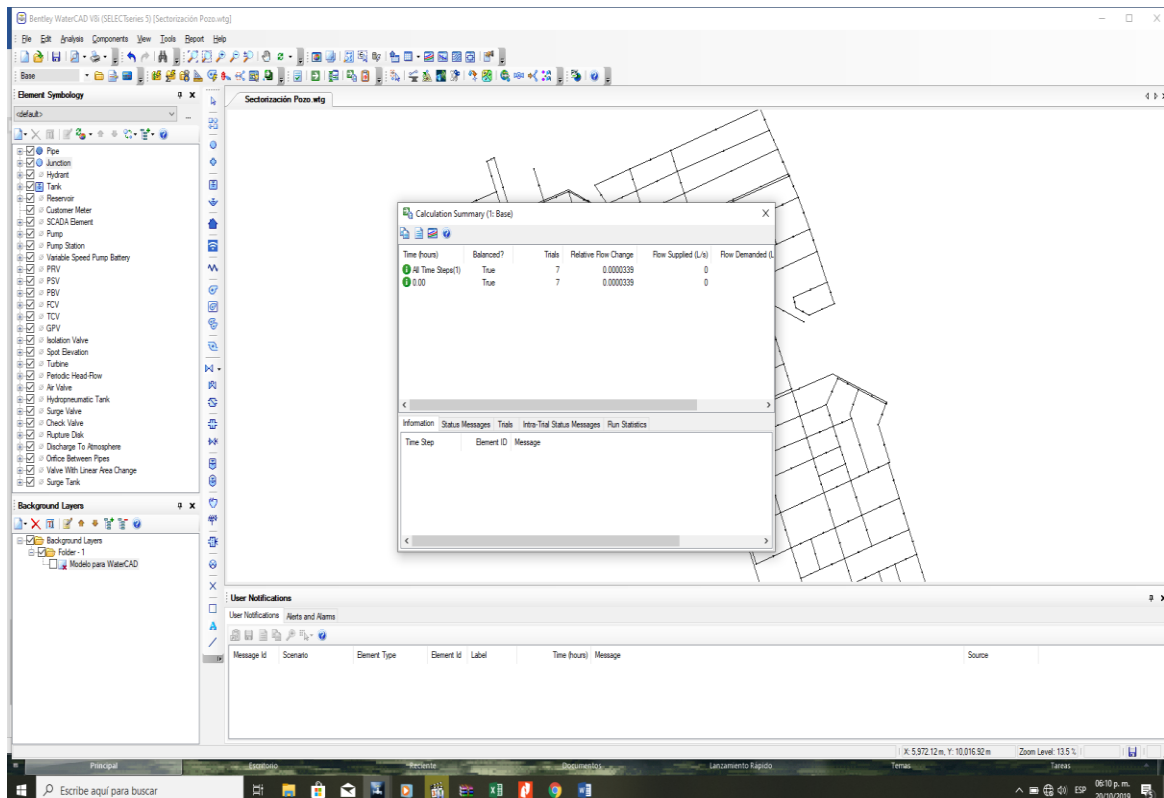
Bentley WaterCAD V8i (SELECTseries 5) [Sectorización Pozo.wtg]

File Edit Analysis Components View Tools Report Help

Base

Element Symbology

<default>

Pipe
Junction
Hydrant
Tank
Reservoir
Customer Meter
SCADA Element
Pump
Pump Station
Variable Speed Pump Battery
PRV
PSV
PBV
FCV
TCV
GPV
Isolation Valve
Spot Elevation
Turbine
Periodic Head-Flow
Air Valve
Hydropneumatic Tank
Surge Valve
Check Valve
Rupture Disk
Discharge To Atmosphere
Orifice Between Pipes
Valve With Linear Area Change
Surge Tank

Background Layers

Background Layers
Folder - 1
Modelo para WaterCAD

Sectorización Pozo.wtg

Calculation Summary (1: Base)

| Time (hours) | Balanced? | Trials | Relative Flow Change | Flow Supplied (L/s) | Flow Demanded (L |
|---|---|---|---|---|---|
| All Time Steps(1) | True | 7 | 0.0000339 | 0 | |
| 0.00 | True | 7 | 0.0000339 | 0 | |

Information | Status Messages | Trials | Intra-Trial Status Messages | Run Statistics

| Time Step | Element ID | Message |
|---|---|---|

User Notifications

User Notifications | Alerts and Alarms

| Message Id | Scenario | Element Type | Element Id | Label | Time (hours) | Message | Source |
|---|---|---|---|---|---|---|---|

X: 5,972.12 m, Y: 10,016.92 m | Zoom Level: 13.5 %

Principal | Escritorio | Reciente | Documentos | Lanzamiento Rápido | Temas | Tareas

Escribe aquí para buscar

ESP 06:10 p. m. 20/10/2019